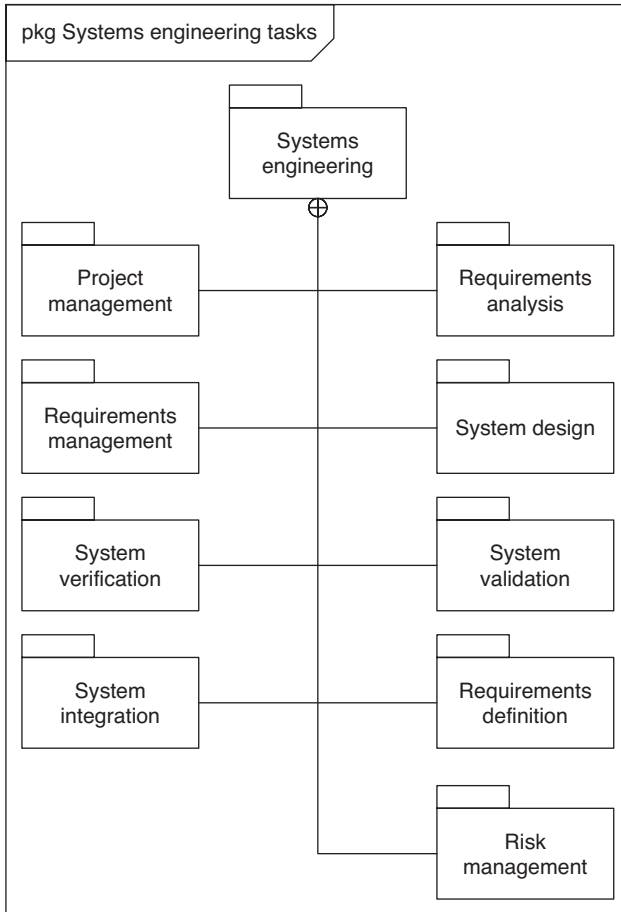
pkg Systems engineering tasks

Systems engineering

Project management

Requirements analysis

Requirements management

System design

System verification

System validation

System integration

Requirements definition

Risk management